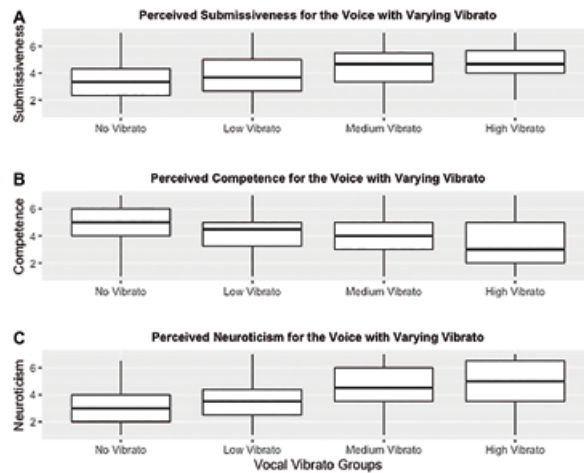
A
Perceived Submissiveness for the Voice with Varying Vibrato
Submissiveness
6
4
2
No Vibrato
Low Vibrato
Medium Vibrato
High Vibrato

B
Perceived Competence for the Voice with Varying Vibrato
Competence
6
4
2
No Vibrato
Low Vibrato
Medium Vibrato
High Vibrato

C
Perceived Neuroticism for the Voice with Varying Vibrato
Neuroticism
6
4
2
No Vibrato
Low Vibrato
Medium Vibrato
High Vibrato
Vocal Vibrato Groups